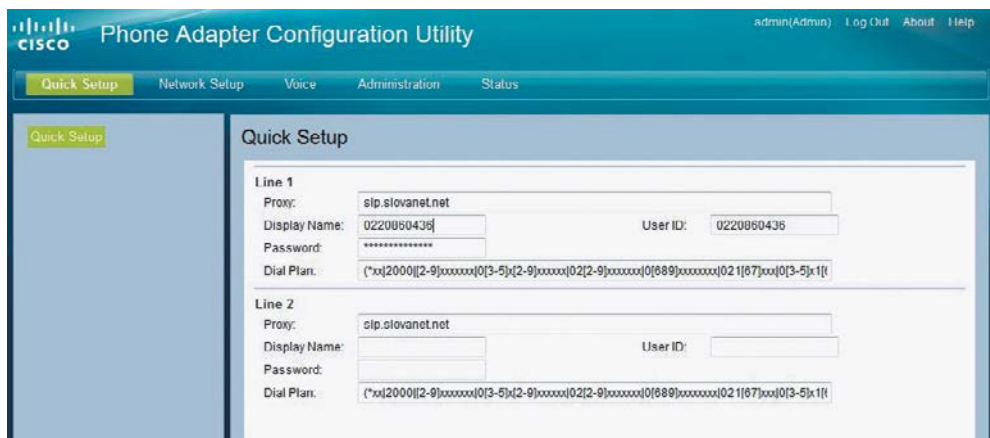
cisco Phone Adapter Configuration Utility

admin(Admin) Log Out About Help

Quick Setup Network Setup Voice Administration Status

Quick Setup

Quick Setup

Line 1
Proxy: sip.slovanet.net
Display Name: 0220860436 User ID: 0220860436
Password: ***************
Dial Plan: (*xx|2000|[2-9]xxxxxx|0[3-5]x[2-9]xxxxx|02[2-9]xxxxxx|0[689]xxxxxxx|021[67]xxx|0[3-5]x1[(

Line 2
Proxy: sip.slovanet.net
Display Name: User ID:
Password:
Dial Plan: (*xx|2000|[2-9]xxxxxx|0[3-5]x[2-9]xxxxx|02[2-9]xxxxxx|0[689]xxxxxxx|021[67]xxx|0[3-5]x1[(